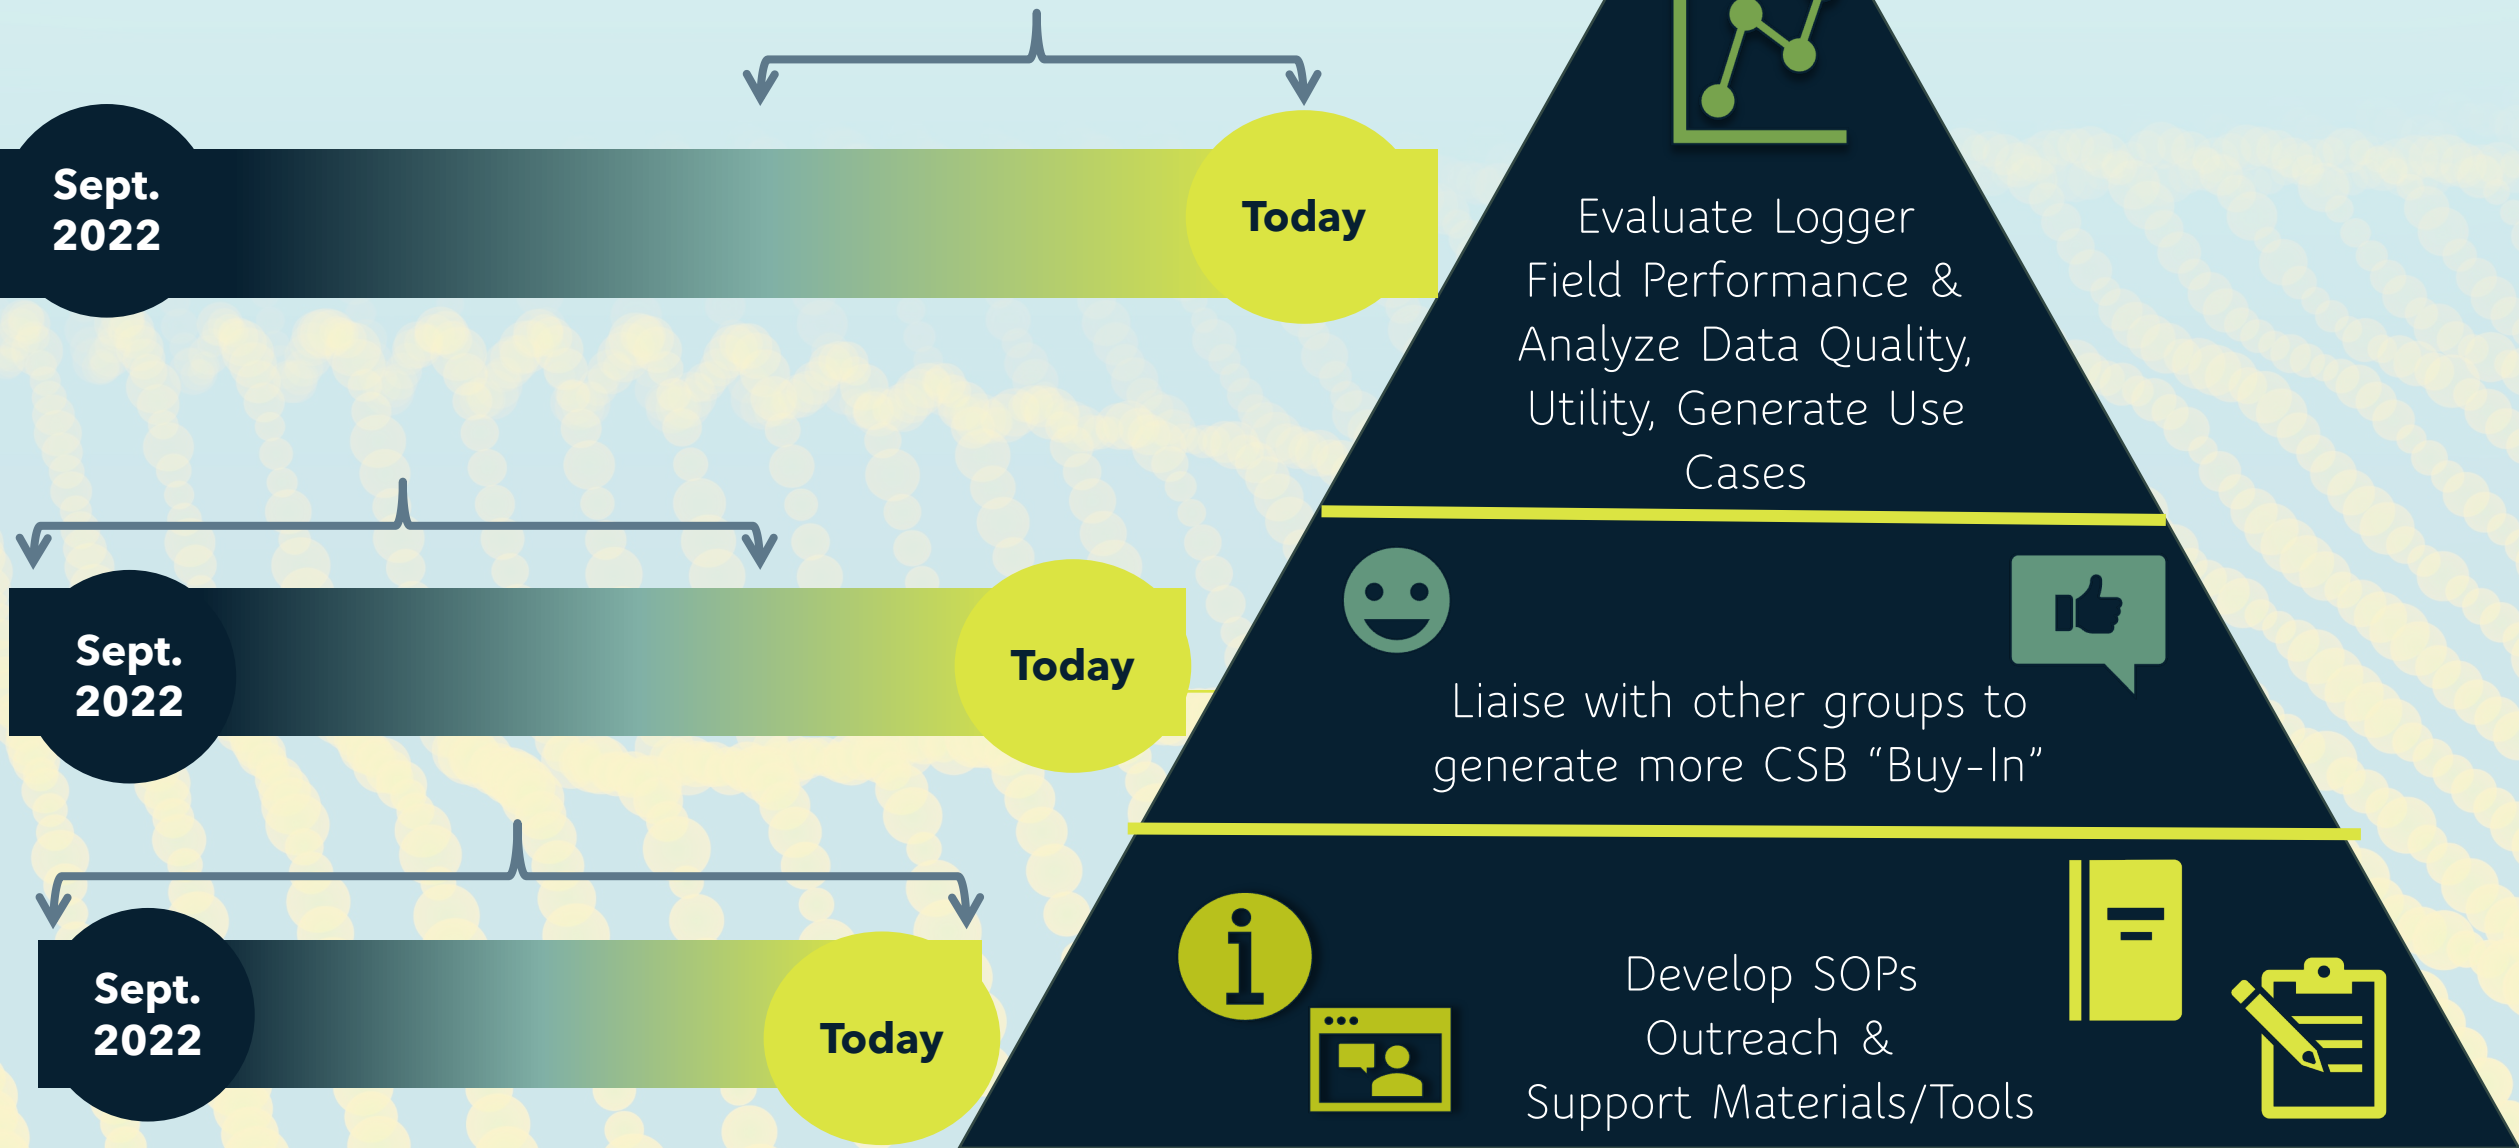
Sept. 2022

Today

Evaluate Logger Field Performance & Analyze Data Quality, Utility, Generate Use Cases

Sept. 2022

Today

Liaise with other groups to generate more CSB "Buy-In"

Sept. 2022

Today

Develop SOPs Outreach & Support Materials/Tools